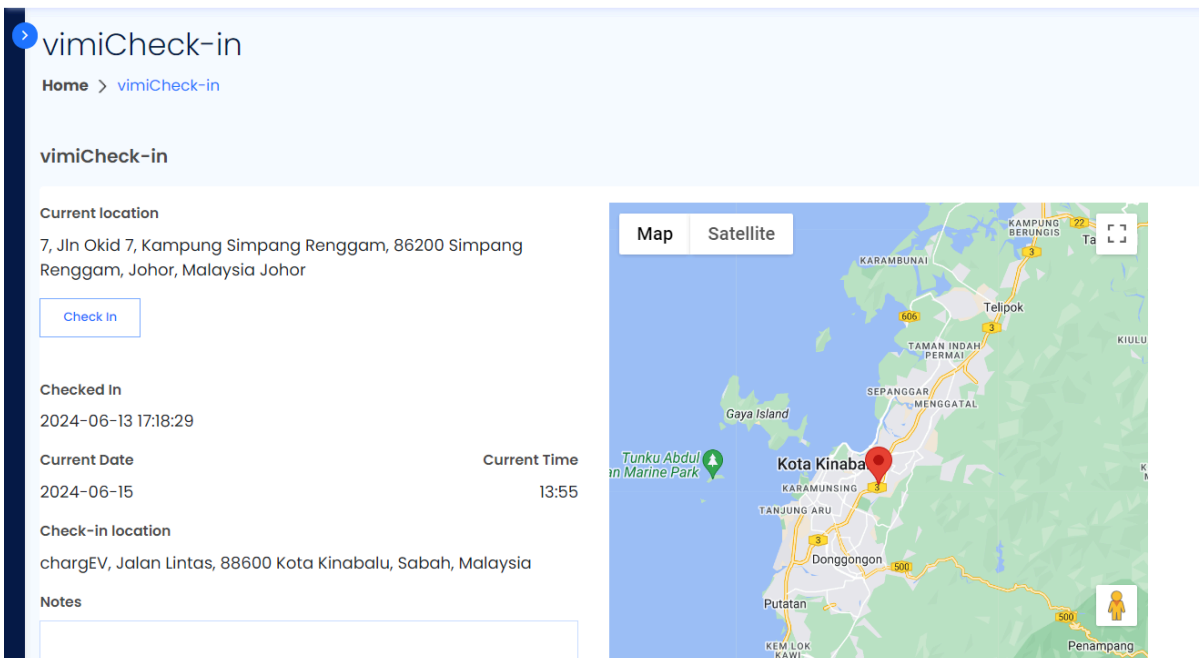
vimiCheck-in

Home > vimiCheck-in

vimiCheck-in

Current location

7, Jln Okid 7, Kampung Simpang Renggam, 86200 Simpang Renggam, Johor, Malaysia Johor

Check In

Checked In

2024-06-13 17:18:29

Current Date

2024-06-15

Current Time

13:55

Check-in location

chargEV, Jalan Lintas, 88600 Kota Kinabalu, Sabah, Malaysia

Notes

Map Satellite

KAMPUNG BERUNGIS
22
Ta
KARAMBUNAI
3
Telipok
606
3
TAMAN INDAH PERMAI
KIULU
SEPANGGAR
MENGGATAL
Gaya Island
Tunku Abdul
an Marine Park
Kota Kinaba
KARAMUNSING
3
TANJUNG ARU
3
Donggongon
500
Putatan
500
Penampang
KEM LOK KAWI